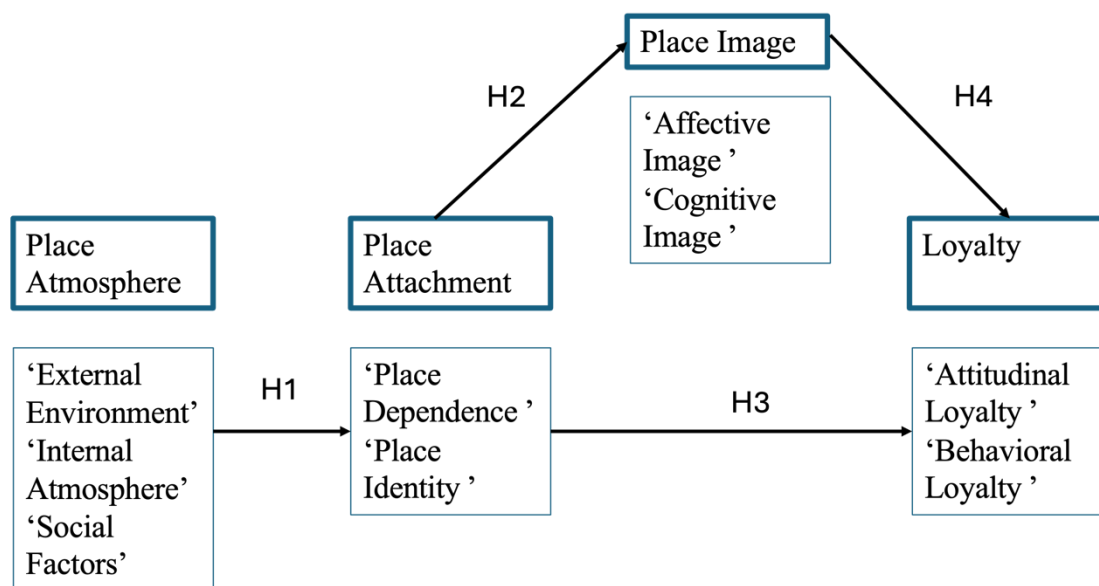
Place Image

H2

H4

'Affective Image '
'Cognitive Image '

Place Atmosphere

Place Attachment

Loyalty

'External Environment'
'Internal Atmosphere'
'Social Factors'

H1

'Place Dependence '
'Place Identity '

H3

'Attitudinal Loyalty '
'Behavioral Loyalty '